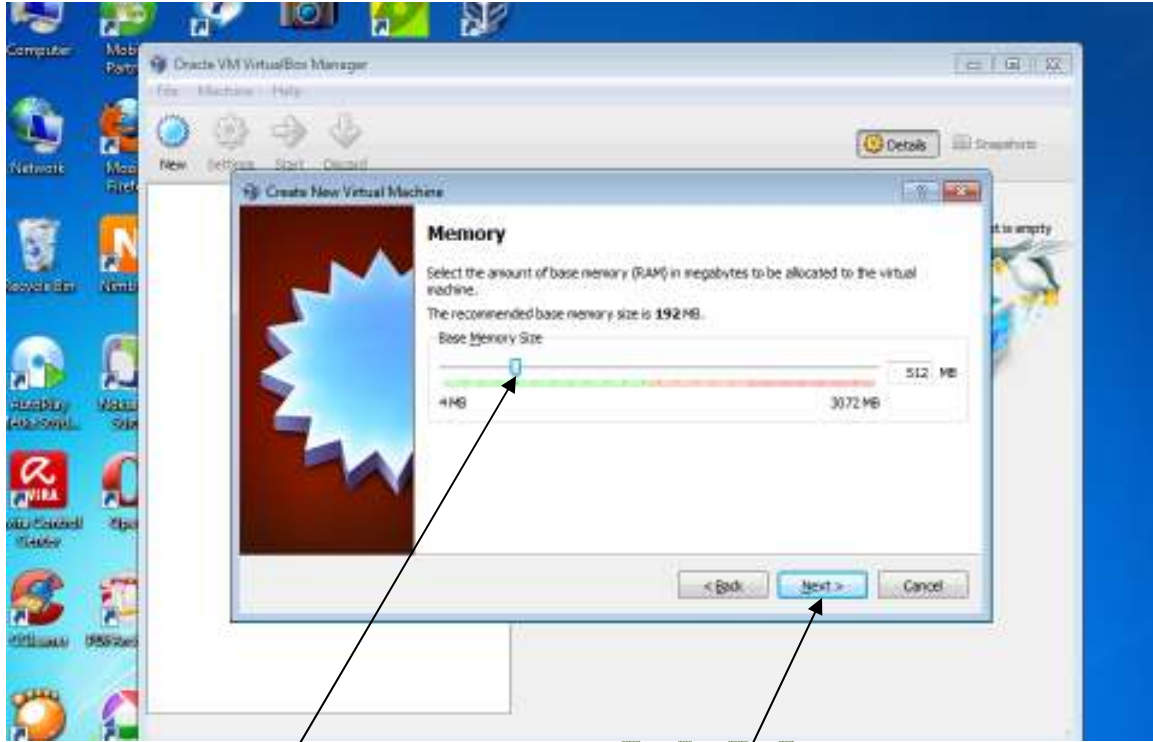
Computer

Network

Recycle Bin

Oracle VM VirtualBox Manager

File Machine Help

New Settings Start Discard

Details Snapshots

Create New Virtual Machine

Memory

Select the amount of base memory (RAM) in megabytes to be allocated to the virtual machine.

The recommended base memory size is 192 MB.

Base Memory Size

512 MB

4 MB

3072 MB

< Back Next > Cancel

t is empty